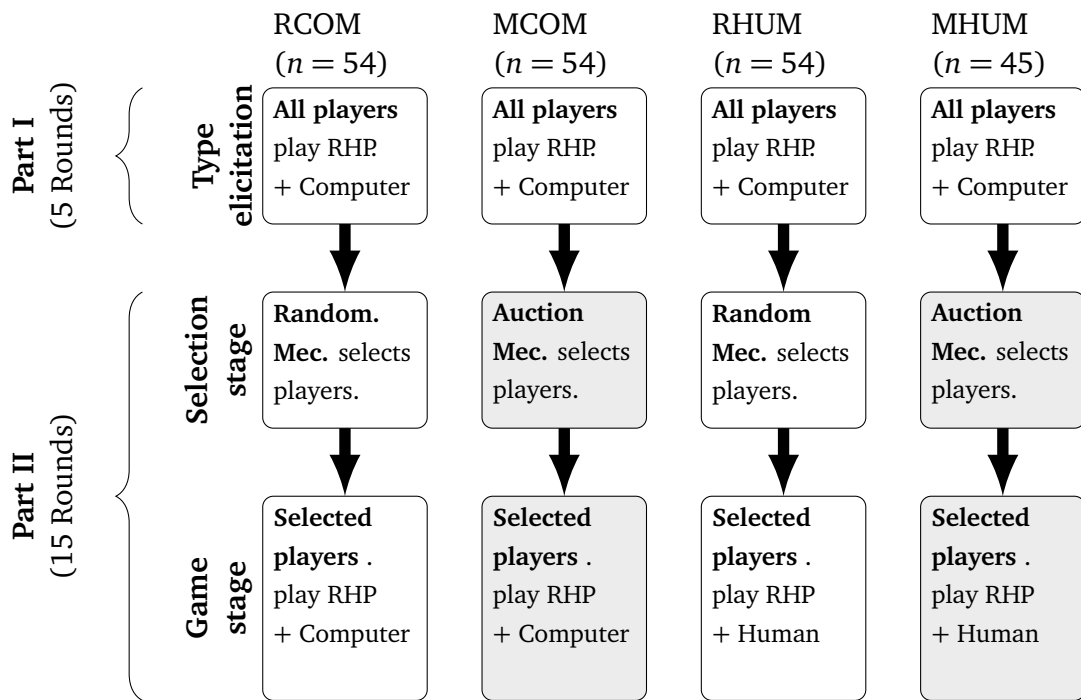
RCOM ($n = 54$)

MCOM ($n = 54$)

RHUM ($n = 54$)

MHUM ($n = 45$)

Part I (5 Rounds)

Type elicitation

All players play RHP. + Computer

All players play RHP. + Computer

All players play RHP. + Computer

All players play RHP. + Computer

Part II (15 Rounds)

Selection stage

Random. Mec. selects players.

Auction Mec. selects players.

Random Mec. selects players.

Auction Mec. selects players.

Game stage

Selected players . play RHP + Computer

Selected players . play RHP + Computer

Selected players . play RHP + Human

Selected players . play RHP + Human